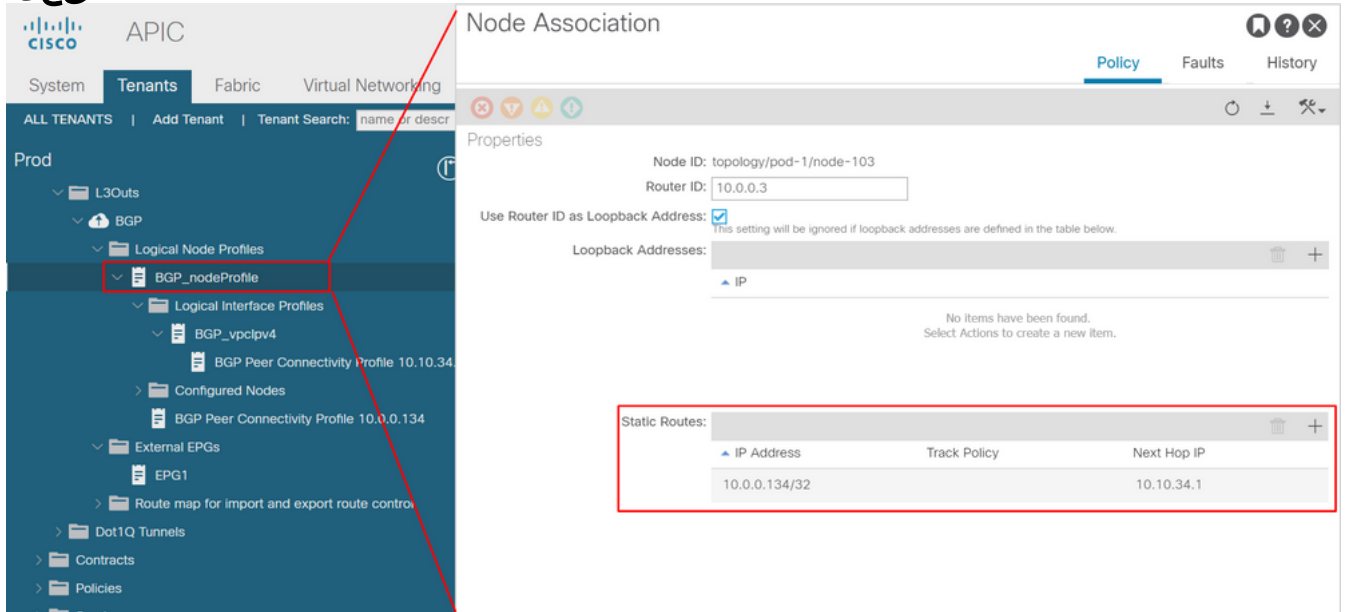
cisco APIC

System Tenants Fabric Virtual Networking

ALL TENANTS | Add Tenant | Tenant Search: name or descr

Prod

L3Outs
BGP
Logical Node Profiles
BGP_nodeProfile
Logical Interface Profiles
BGP_vpcIpv4
BGP Peer Connectivity Profile 10.10.34.
Configured Nodes
BGP Peer Connectivity Profile 10.0.0.134
External EPGs
EPG1
Route map for import and export route control
Dot1Q Tunnels
Contracts
Policies

Node Association

Policy Faults History

Properties

Node ID: topology/pod-1/node-103
Router ID: 10.0.0.3
Use Router ID as Loopback Address:
This setting will be ignored if loopback addresses are defined in the table below.
Loopback Addresses:

IP

No items have been found.
Select Actions to create a new item.

Static Routes:

| IP Address | Track Policy | Next Hop IP |
|---|---|---|
| 10.0.0.134/32 | | 10.10.34.1 |